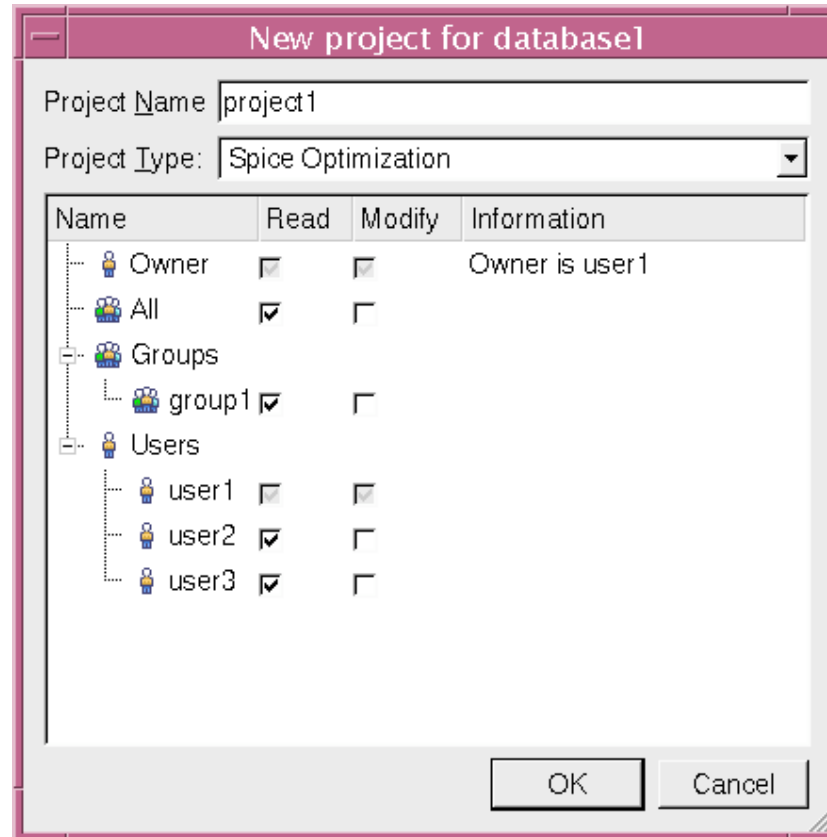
New project for database1

Project Name project1

Project Type: Spice Optimization

| Name | Read | Modify | Information |
|---|---|---|---|
| Owner | ☑ | ☑ | Owner is user1 |
| All | ☑ | ☐ | |
| Groups | | | |
| group1 | ☑ | ☐ | |
| Users | | | |
| user1 | ☑ | ☑ | |
| user2 | ☑ | ☐ | |
| user3 | ☑ | ☐ | |

OK Cancel